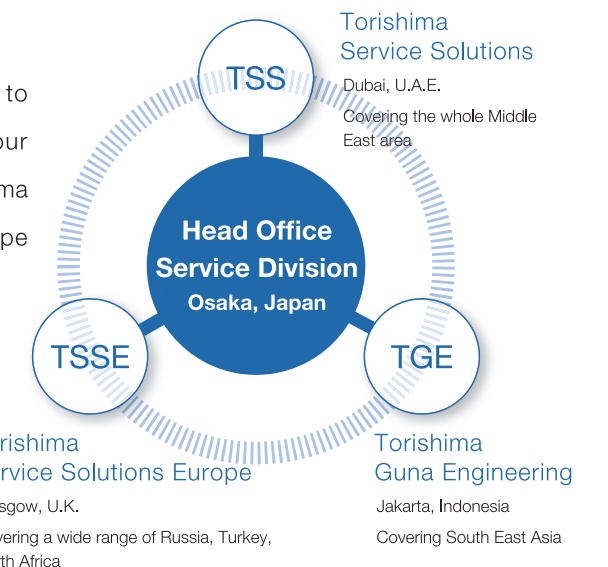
to
our
ma
pe

Torishima
Service Solutions
Dubai, U.A.E.
Covering the whole Middle East area

TSS

Head Office
Service Division
Osaka, Japan

TSSE

TGE

rishima
rvice Solutions Europe
sgow, U.K.
vering a wide range of Russia, Turkey,
th Africa

Torishima
Guna Engineering
Jakarta, Indonesia
Covering South East Asia